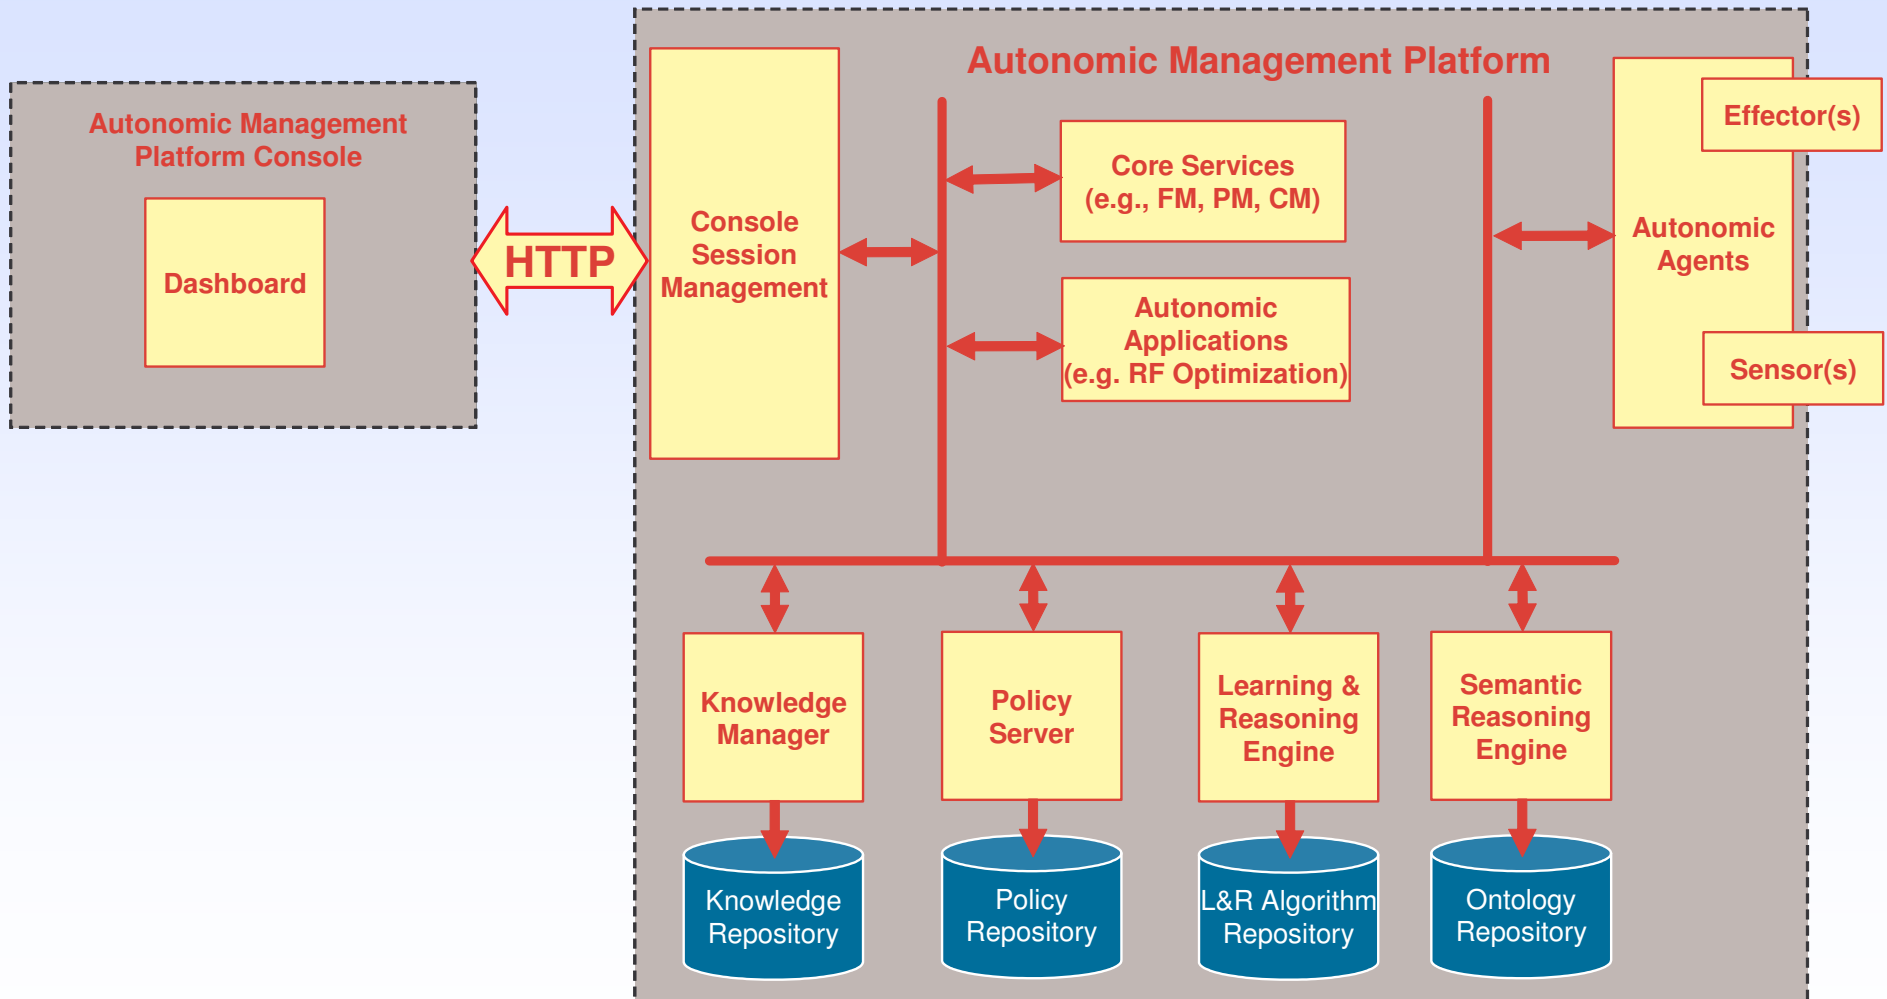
Autonomic Management Platform Console

Dashboard

HTTP

Autonomic Management Platform

Console Session Management

Core Services (e.g., FM, PM, CM)

Autonomic Applications (e.g. RF Optimization)

Effector(s)

Autonomic Agents

Sensor(s)

Knowledge Manager

Policy Server

Learning & Reasoning Engine

Semantic Reasoning Engine

Knowledge Repository

Policy Repository

L&R Algorithm Repository

Ontology Repository